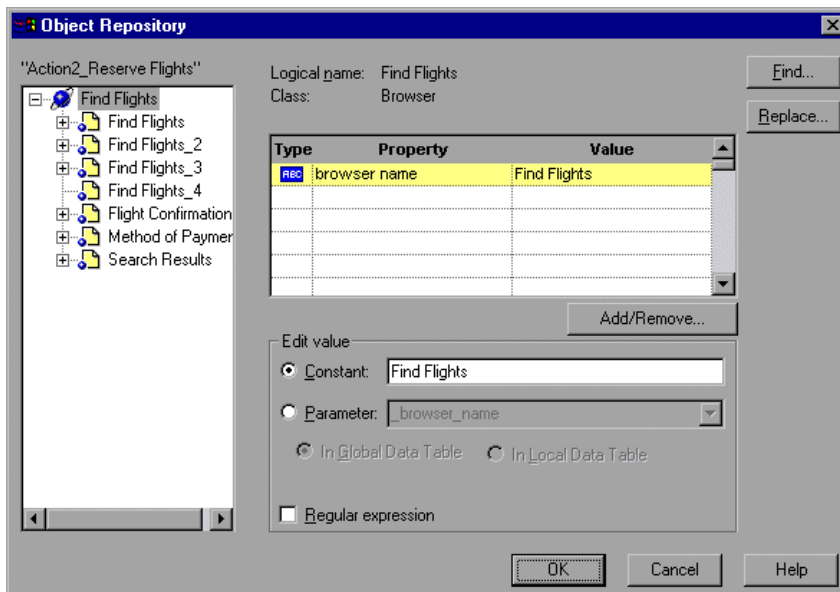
Object Repository

"Action2_Reserve Flights"

Find Flights
Find Flights
Find Flights_2
Find Flights_3
Find Flights_4
Flight Confirmation
Method of Paymer
Search Results

Logical name: Find Flights
Class: Browser

| Type | Property | Value |
|---|---|---|
| ABC | browser name | Find Flights |

Add/Remove...

Edit value

Constant: Find Flights

Parameter: _browser_name

In Global Data Table
In Local Data Table

Regular expression

Find...
Replace...

OK
Cancel
Help